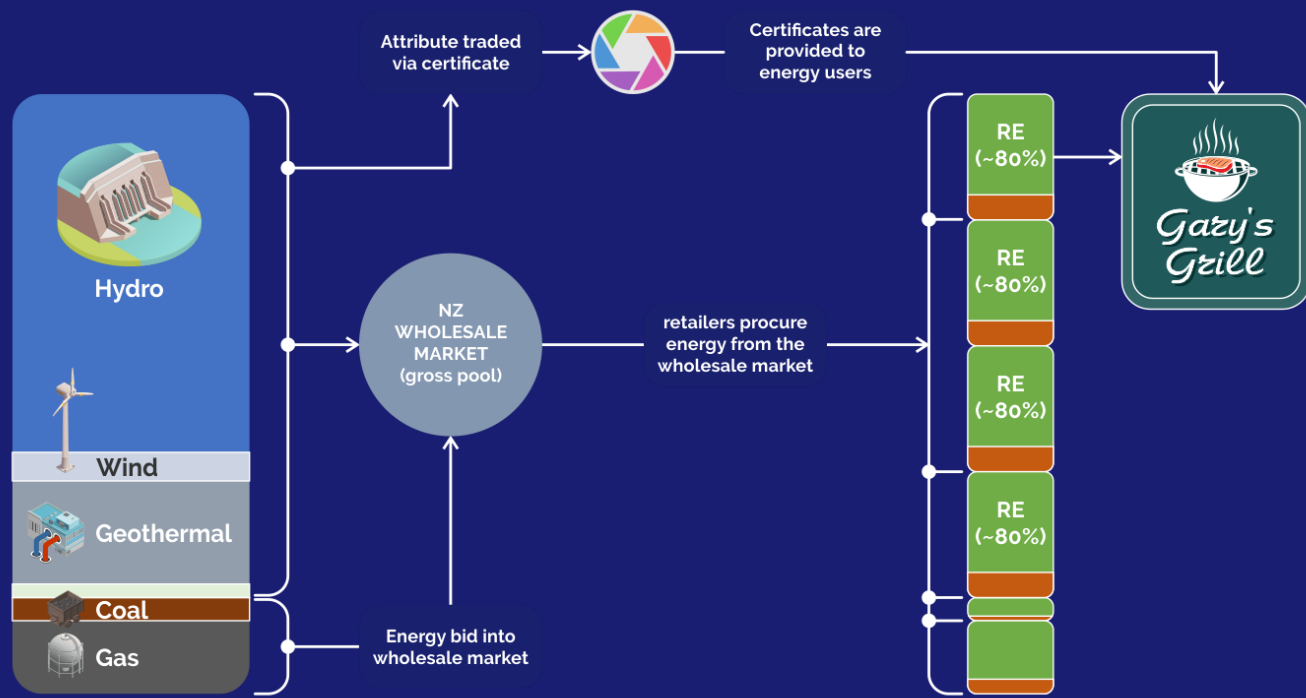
Attribute traded via certificate

Certificates are provided to energy users

Hydro

Wind

Geothermal

Coal

Gas

NZ WHOLESALE MARKET (gross pool)

retailers procure energy from the wholesale market

Energy bid into wholesale market

RE (~80%)

RE (~80%)

RE (~80%)

RE (~80%)

Gary's Grill